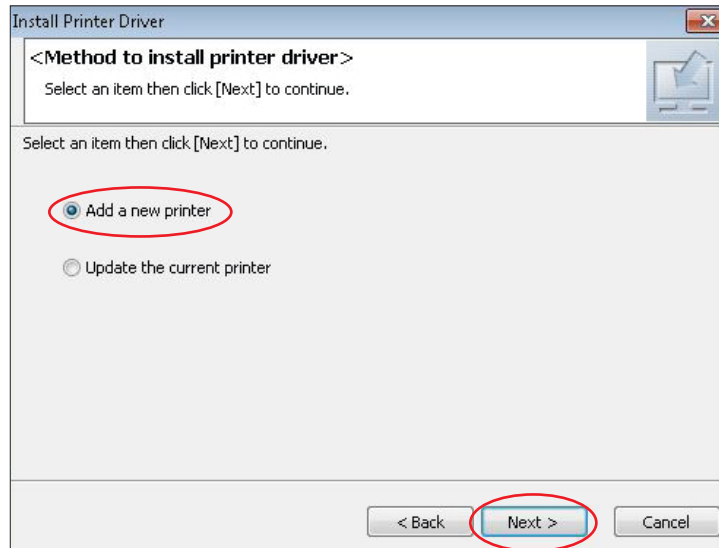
Install Printer Driver

<Method to install printer driver>

Select an item then click [Next] to continue.

Select an item then click [Next] to continue.

Add a new printer

Update the current printer

< Back

Next >

Cancel